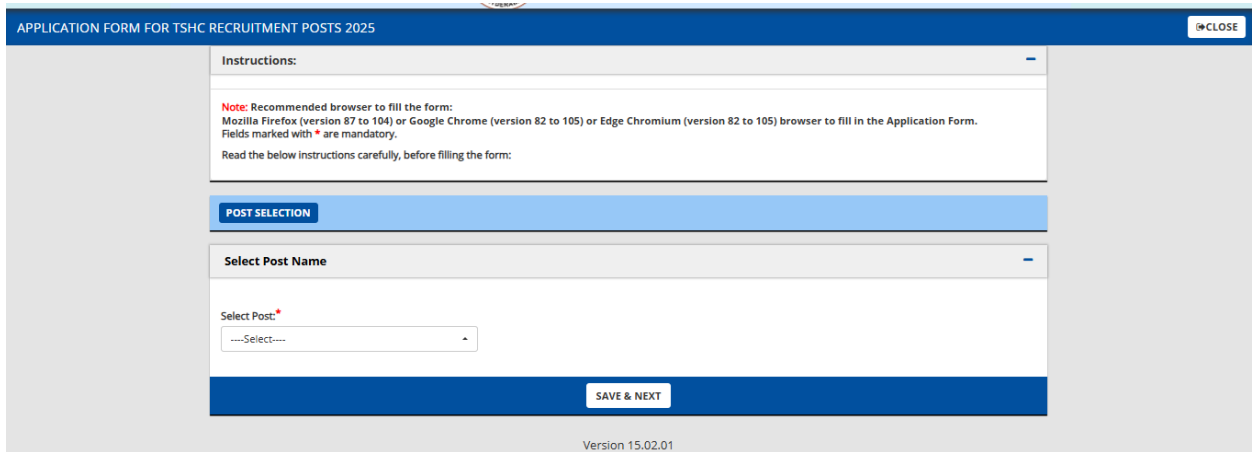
APPLICATION FORM FOR TSHC RECRUITMENT POSTS 2025

CLOSE

Instructions:

−

Note: Recommended browser to fill the form:
Mozilla Firefox (version 87 to 104) or Google Chrome (version 82 to 105) or Edge Chromium (version 82 to 105) browser to fill in the Application Form.
Fields marked with * are mandatory.

Read the below instructions carefully, before filling the form:

POST SELECTION

Select Post Name

−

Select Post:*

----Select----

SAVE & NEXT

Version 15.02.01